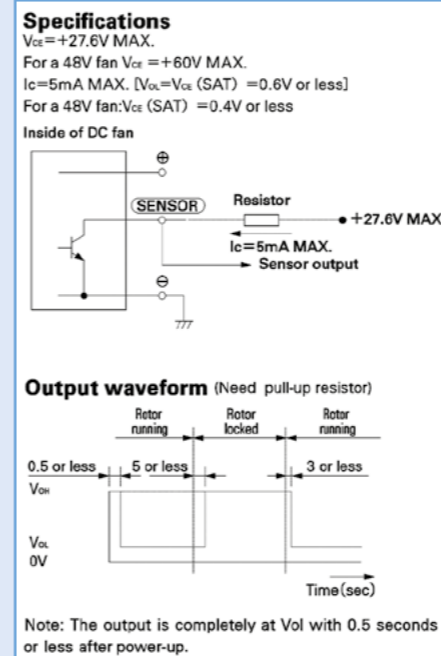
Specifications
$V_{CE}$=+27.6V MAX.
For a 48V fan $V_{CE}$ =+60V MAX.
Ic=5mA MAX. [$V_{OL}$=$V_{CE}$ (SAT) =0.6V or less]
For a 48V fan:$V_{CE}$ (SAT) =0.4V or less

Inside of DC fan

⊕
SENSOR
Resistor
+27.6V MAX
Ic=5mA MAX.
Sensor output
⊖

Output waveform (Need pull-up resistor)

Rotor running
Rotor locked
Rotor running
0.5 or less
5 or less
3 or less
$V_{OH}$
$V_{OL}$
0V
Time(sec)

Note: The output is completely at Vol with 0.5 seconds or less after power-up.